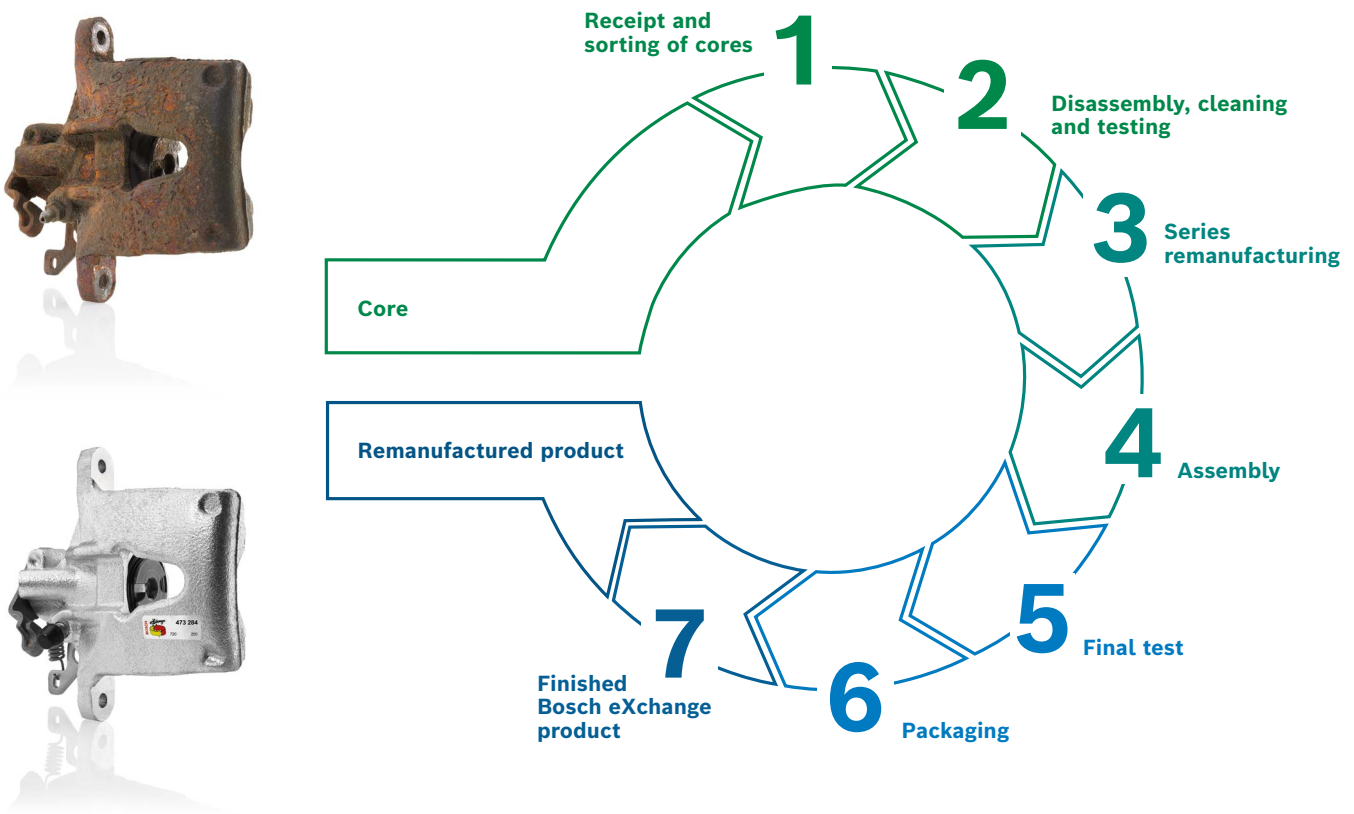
Receipt and sorting of cores
1

2
Disassembly, cleaning and testing

3
Series remanufacturing

Core

4
Assembly

Remanufactured product

5
Final test

6
Packaging

7
Finished Bosch eXchange product

473 284